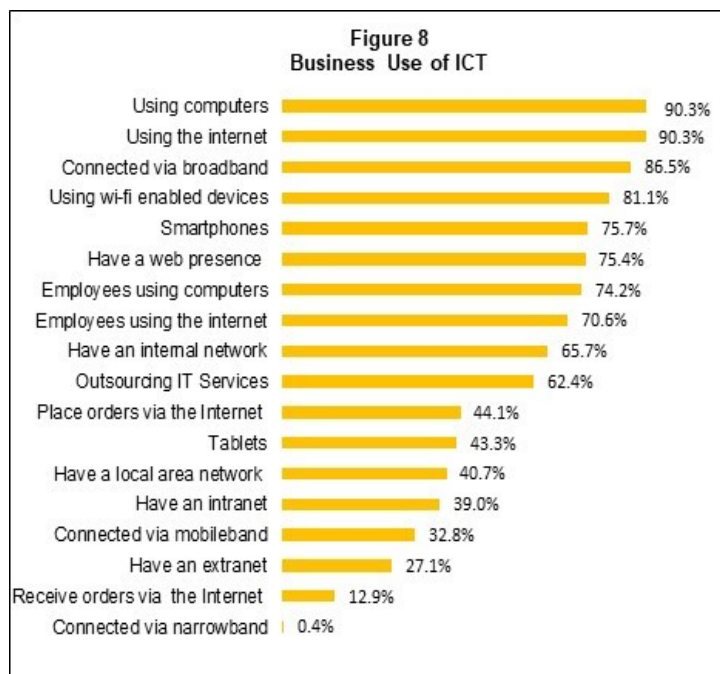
Figure 8
Business Use of ICT

| | |
|---|---|
| Using computers | 90.3% |
| Using the internet | 90.3% |
| Connected via broadband | 86.5% |
| Using wi-fi enabled devices | 81.1% |
| Smartphones | 75.7% |
| Have a web presence | 75.4% |
| Employees using computers | 74.2% |
| Employees using the internet | 70.6% |
| Have an internal network | 65.7% |
| Outsourcing IT Services | 62.4% |
| Place orders via the Internet | 44.1% |
| Tablets | 43.3% |
| Have a local area network | 40.7% |
| Have an intranet | 39.0% |
| Connected via mobileband | 32.8% |
| Have an extranet | 27.1% |
| Receive orders via the Internet | 12.9% |
| Connected via narrowband | 0.4% |